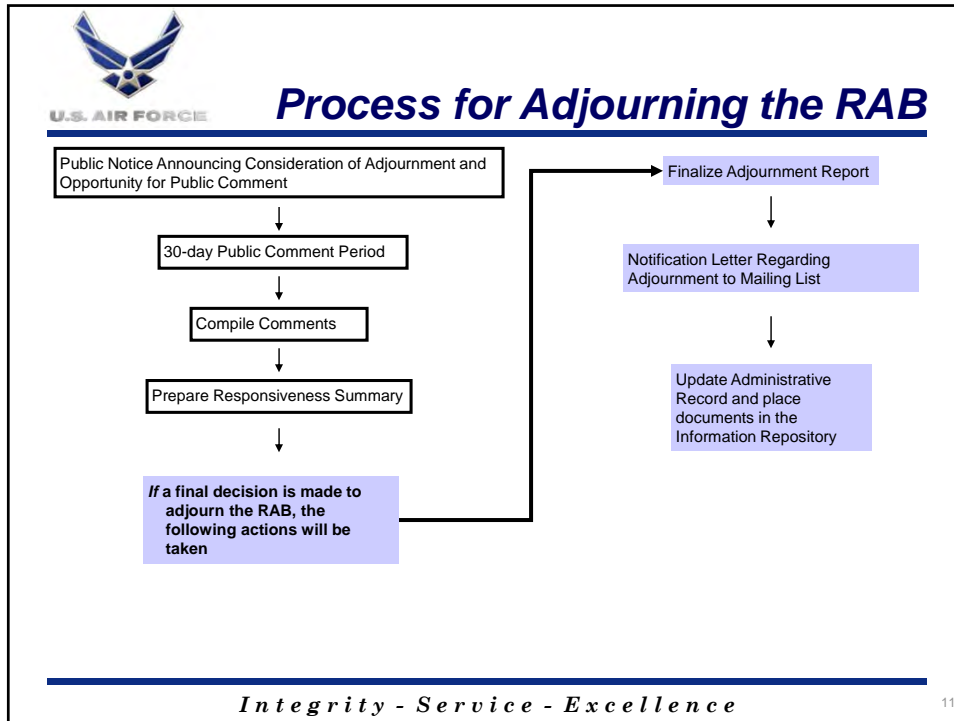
U.S. AIR FORCE

Process for Adjourning the RAB

Public Notice Announcing Consideration of Adjournment and Opportunity for Public Comment

30-day Public Comment Period

Compile Comments

Prepare Responsiveness Summary

*If* a final decision is made to adjourn the RAB, the following actions will be taken

Finalize Adjournment Report

Notification Letter Regarding Adjournment to Mailing List

Update Administrative Record and place documents in the Information Repository

Integrity - Service - Excellence

11